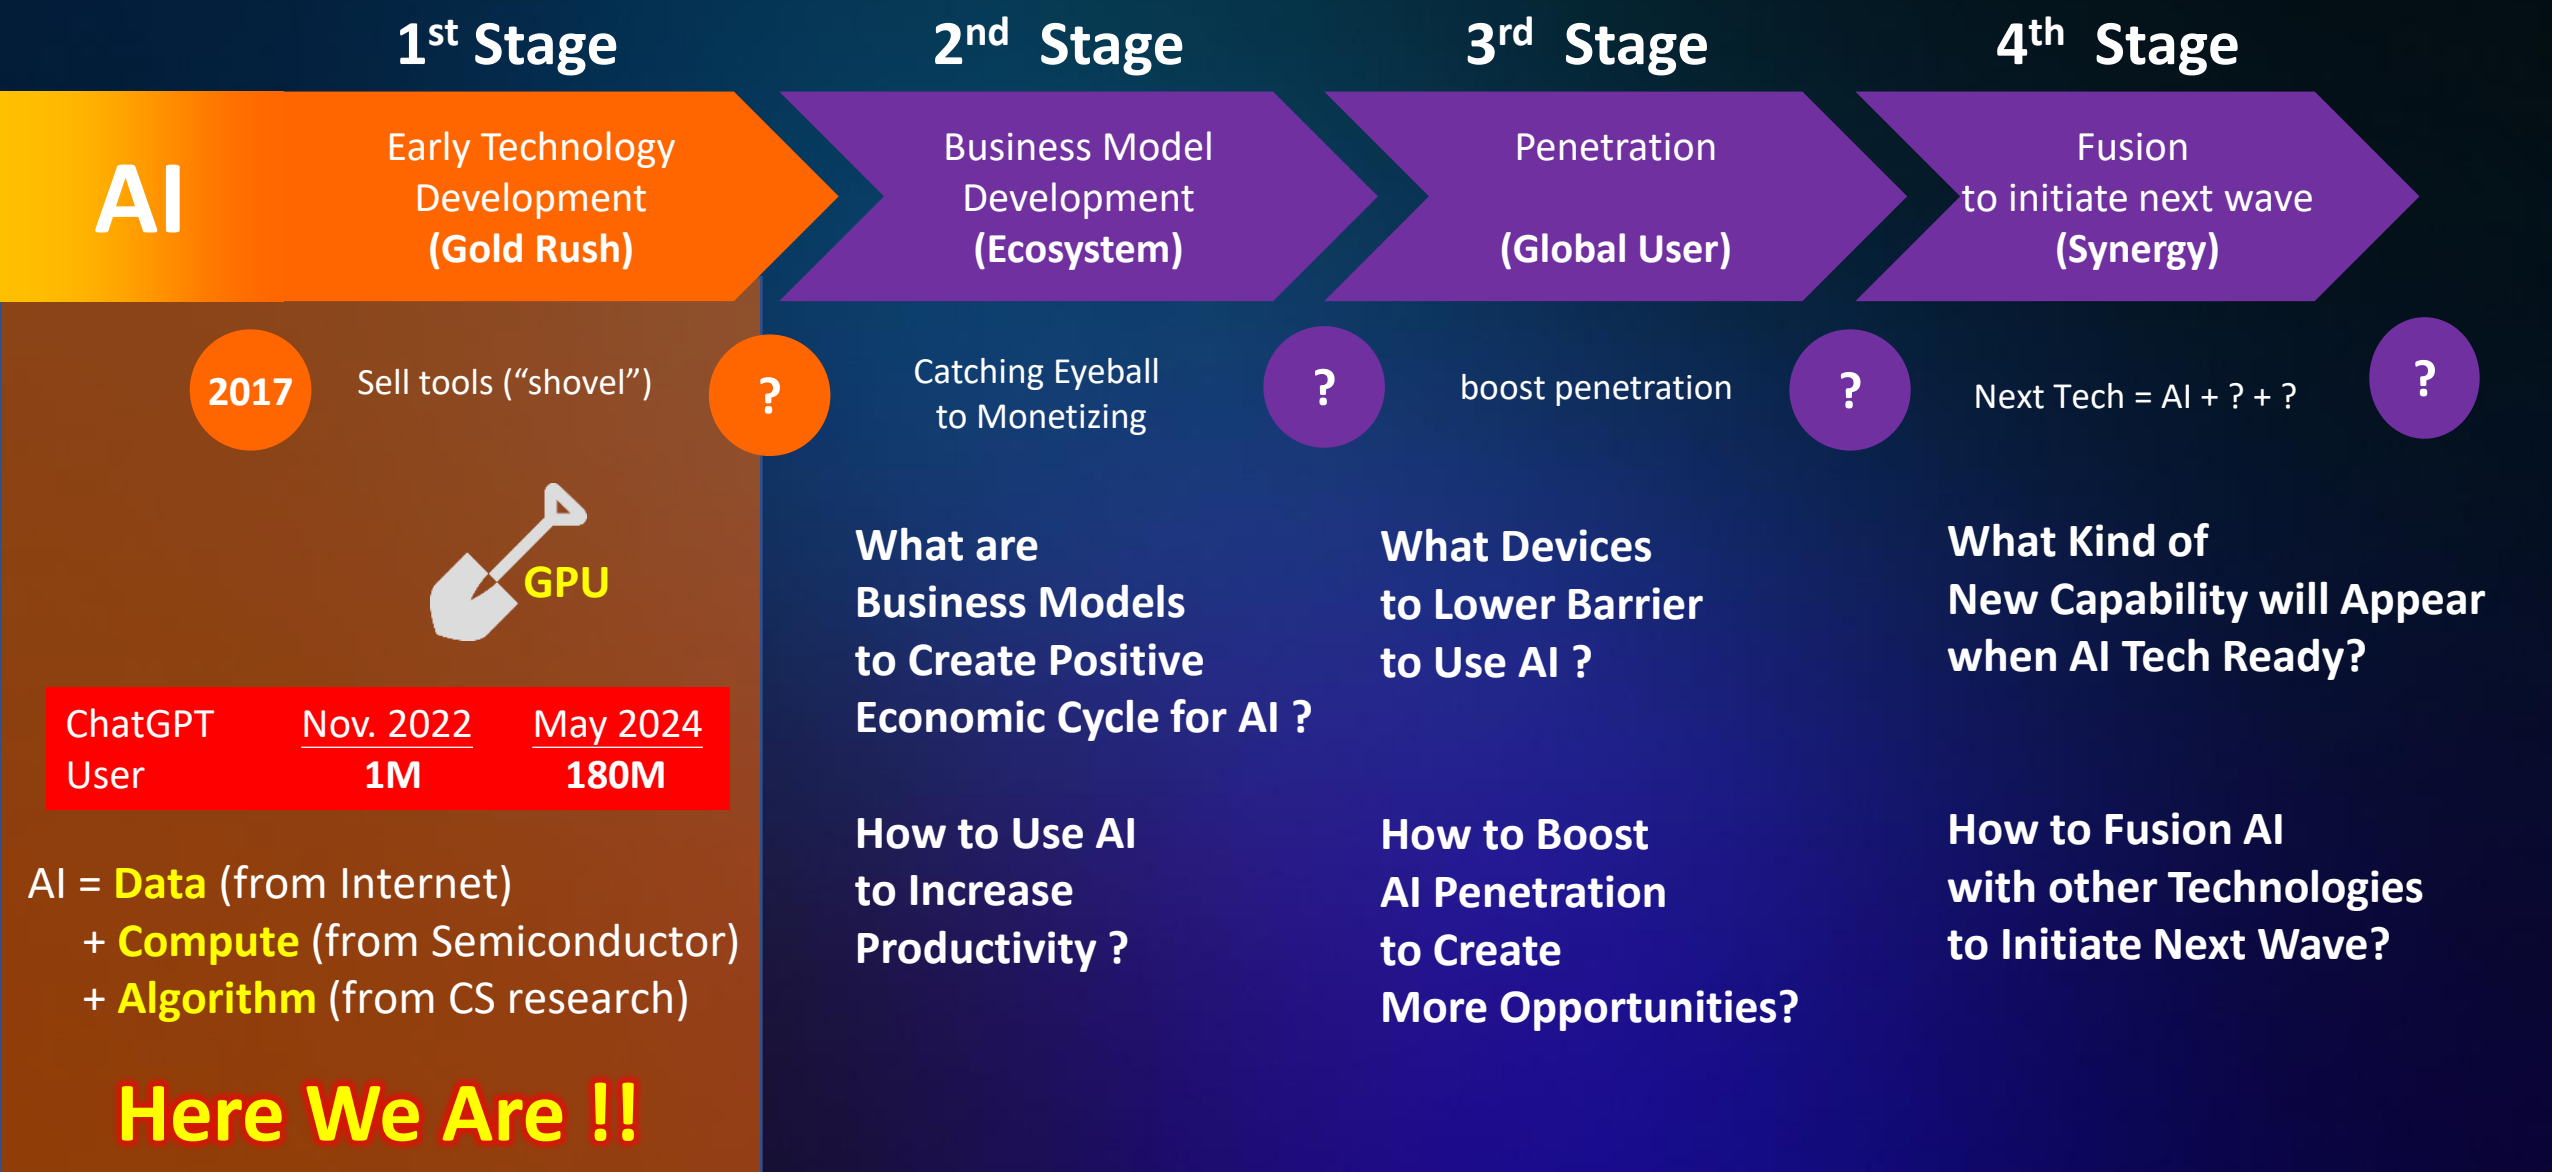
1$^{st}$ Stage

2$^{nd}$ Stage

3$^{rd}$ Stage

4$^{th}$ Stage

AI

Early Technology Development (Gold Rush)

Business Model Development (Ecosystem)

Penetration

(Global User)

Fusion to initiate next wave (Synergy)

2017

Sell tools (“shovel”)

?

Catching Eyeball to Monetizing

?

boost penetration

?

Next Tech = AI + ? + ?

?

GPU

| ChatGPT User | Nov. 2022 1M | May 2024 180M |
|---|---|---|

AI = Data (from Internet)
+ Compute (from Semiconductor)
+ Algorithm (from CS research)

Here We Are !!

What are Business Models to Create Positive Economic Cycle for AI ?

How to Use AI to Increase Productivity ?

What Devices to Lower Barrier to Use AI ?

How to Boost AI Penetration to Create More Opportunities?

What Kind of New Capability will Appear when AI Tech Ready?

How to Fusion AI with other Technologies to Initiate Next Wave?